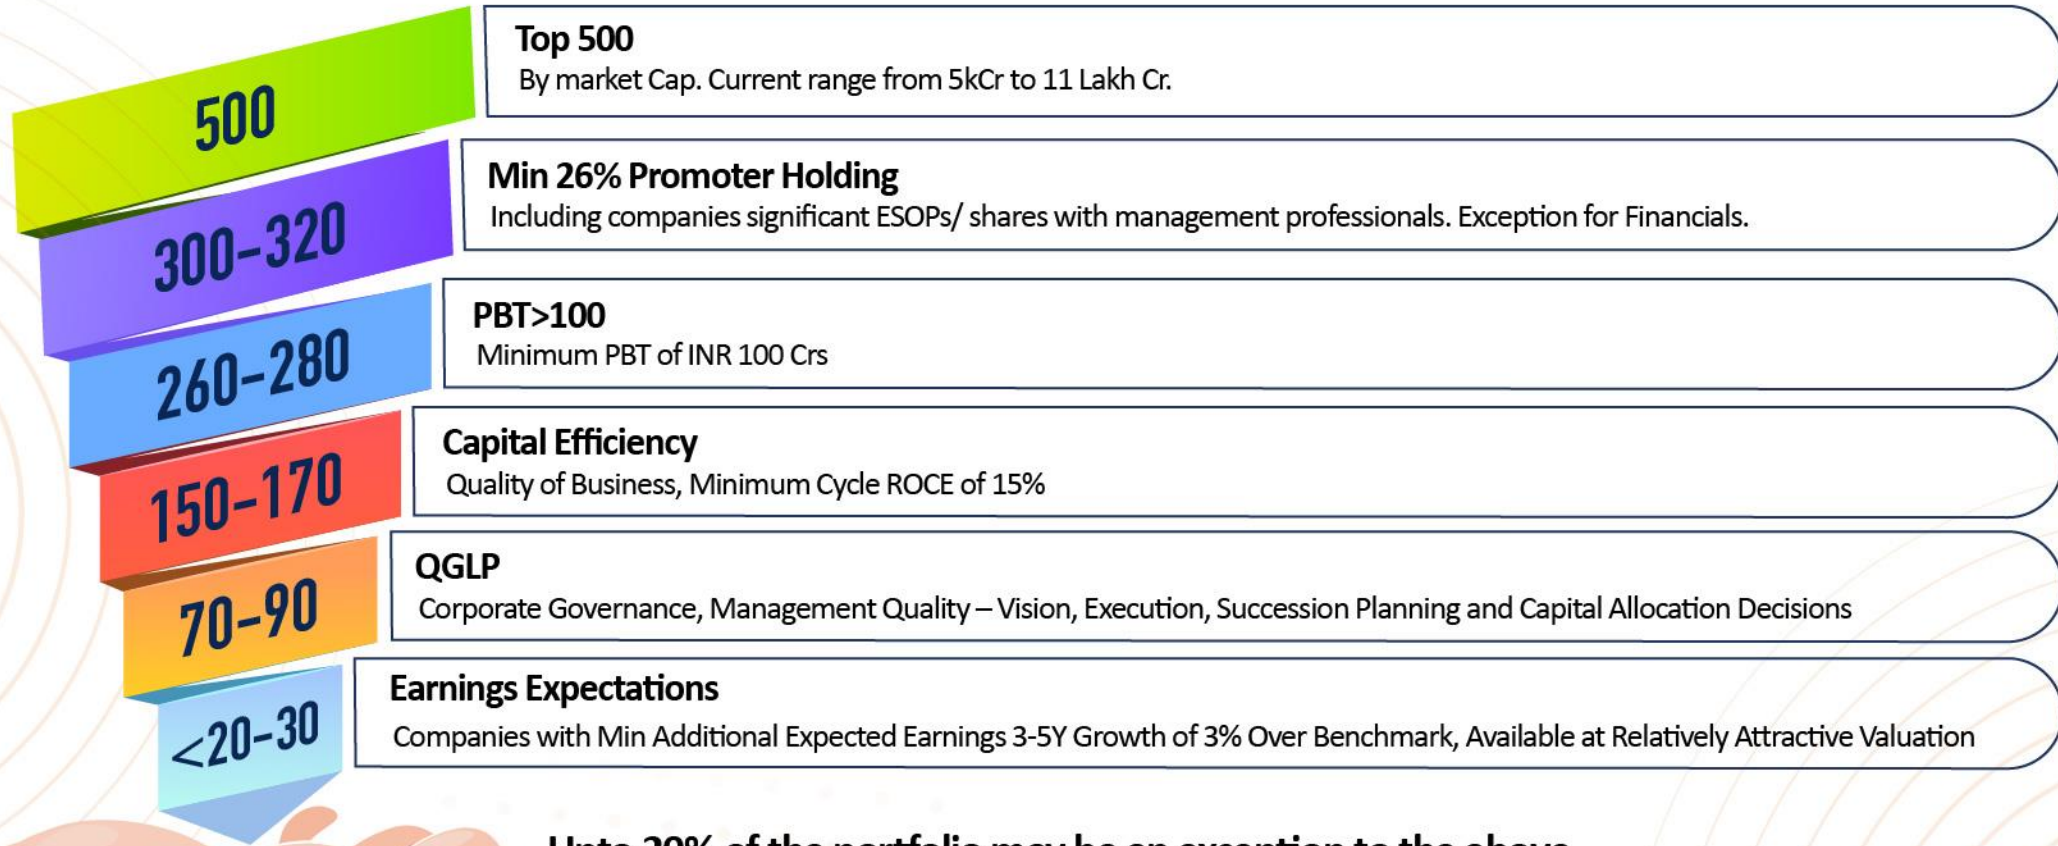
500

Top 500
By market Cap. Current range from 5kCr to 11 Lakh Cr.

300-320

Min 26% Promoter Holding
Including companies significant ESOPs/ shares with management professionals. Exception for Financials.

260-280

PBT>100
Minimum PBT of INR 100 Crs

150-170

Capital Efficiency
Quality of Business, Minimum Cycle ROCE of 15%

70-90

QGLP
Corporate Governance, Management Quality – Vision, Execution, Succession Planning and Capital Allocation Decisions

<20-30

Earnings Expectations
Companies with Min Additional Expected Earnings 3-5Y Growth of 3% Over Benchmark, Available at Relatively Attractive Valuation

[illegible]